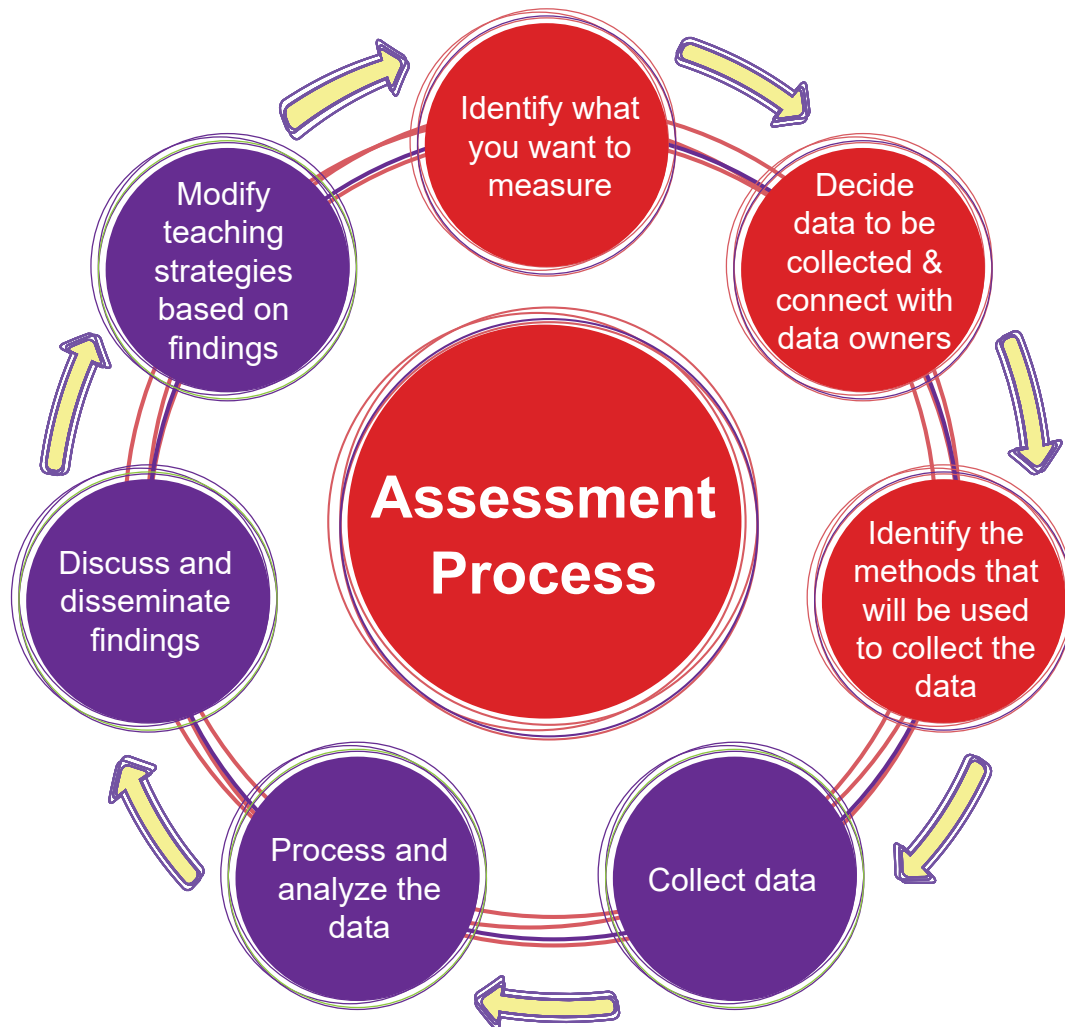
Assessment Process

Identify what you want to measure

Decide data to be collected & connect with data owners

Identify the methods that will be used to collect the data

Collect data

Process and analyze the data

Discuss and disseminate findings

Modify teaching strategies based on findings